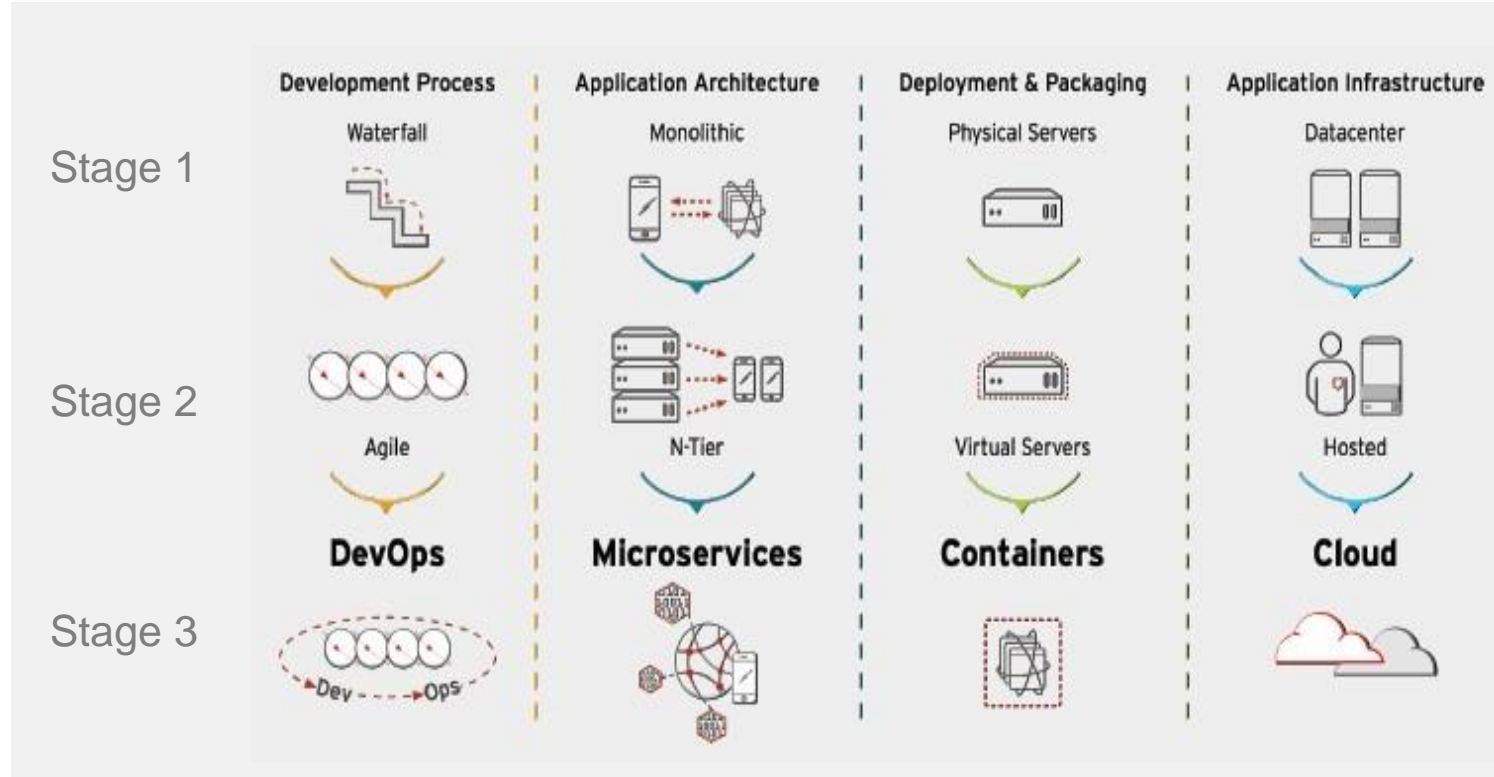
Development Process

Waterfall

Agile

DevOps

Dev Ops

Application Architecture

Monolithic

N-Tier

Microservices

Deployment & Packaging

Physical Servers

Virtual Servers

Containers

Application Infrastructure

Datacenter

Hosted

Cloud

Stage 1

Stage 2

Stage 3